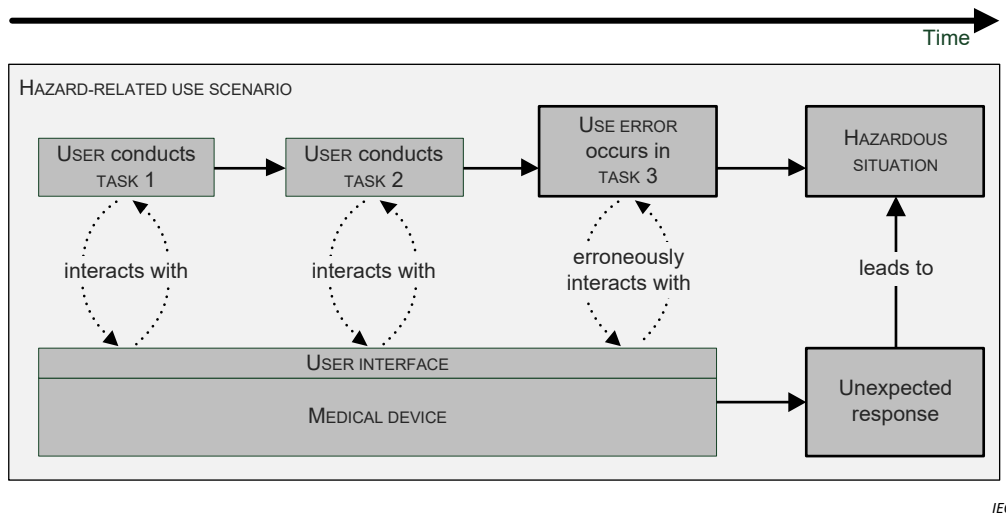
Time

HAZARD-RELATED USE SCENARIO

USER conducts TASK 1

USER conducts TASK 2

USE ERROR occurs in TASK 3

HAZARDOUS SITUATION

interacts with

interacts with

erroneously interacts with

leads to

USER INTERFACE

MEDICAL DEVICE

Unexpected response

IE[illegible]